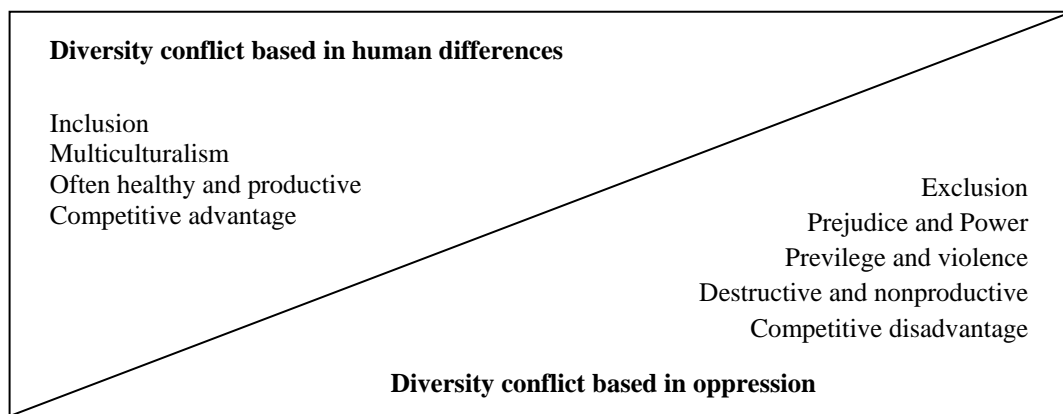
**Diversity conflict based in human differences**

Inclusion
Multiculturalism
Often healthy and productive
Competitive advantage

Exclusion
Prejudice and Power
Previlege and violence
Destructive and nonproductive
Competitive disadvantage

**Diversity conflict based in oppression**